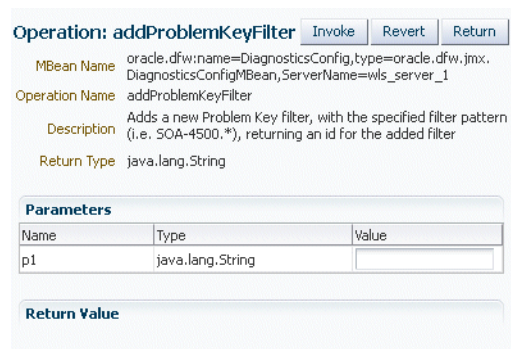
Operation: addProblemKeyFilter Invoke Revert Return

MBean Name oracle.dfw:name=DiagnosticsConfig,type=oracle.dfw.jmx.DiagnosticsConfigMBean,ServerName=wls_server_1

Operation Name addProblemKeyFilter

Description Adds a new Problem Key filter, with the specified filter pattern (i.e. SOA-4500.*), returning an id for the added filter

Return Type java.lang.String

Parameters

| Name | Type | Value |
|---|---|---|
| p1 | java.lang.String | |

Return Value